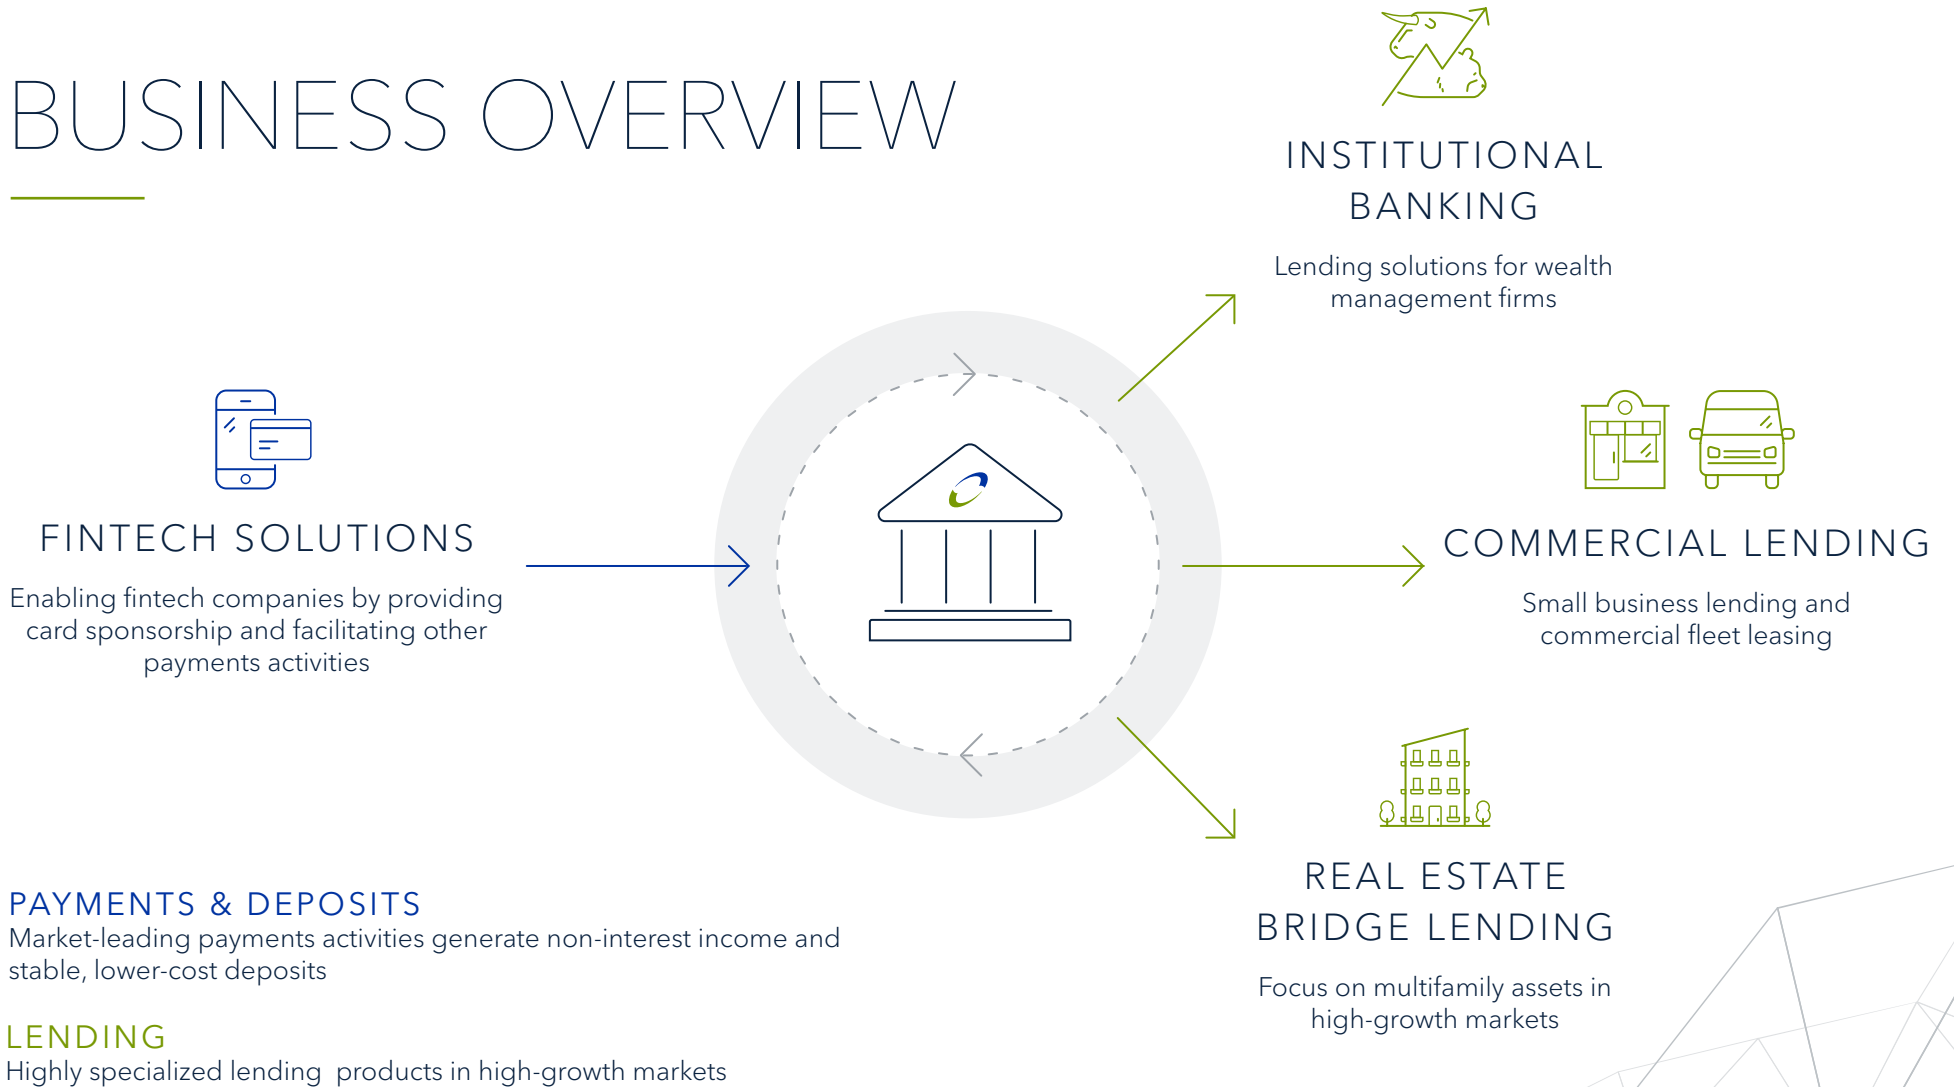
BUSINESS OVERVIEW

INSTITUTIONAL BANKING

Lending solutions for wealth management firms

FINTECH SOLUTIONS

Enabling fintech companies by providing card sponsorship and facilitating other payments activities

COMMERCIAL LENDING

Small business lending and commercial fleet leasing

REAL ESTATE BRIDGE LENDING

Focus on multifamily assets in high-growth markets

PAYMENTS & DEPOSITS
Market-leading payments activities generate non-interest income and stable, lower-cost deposits

LENDING
Highly specialized lending products in high-growth markets